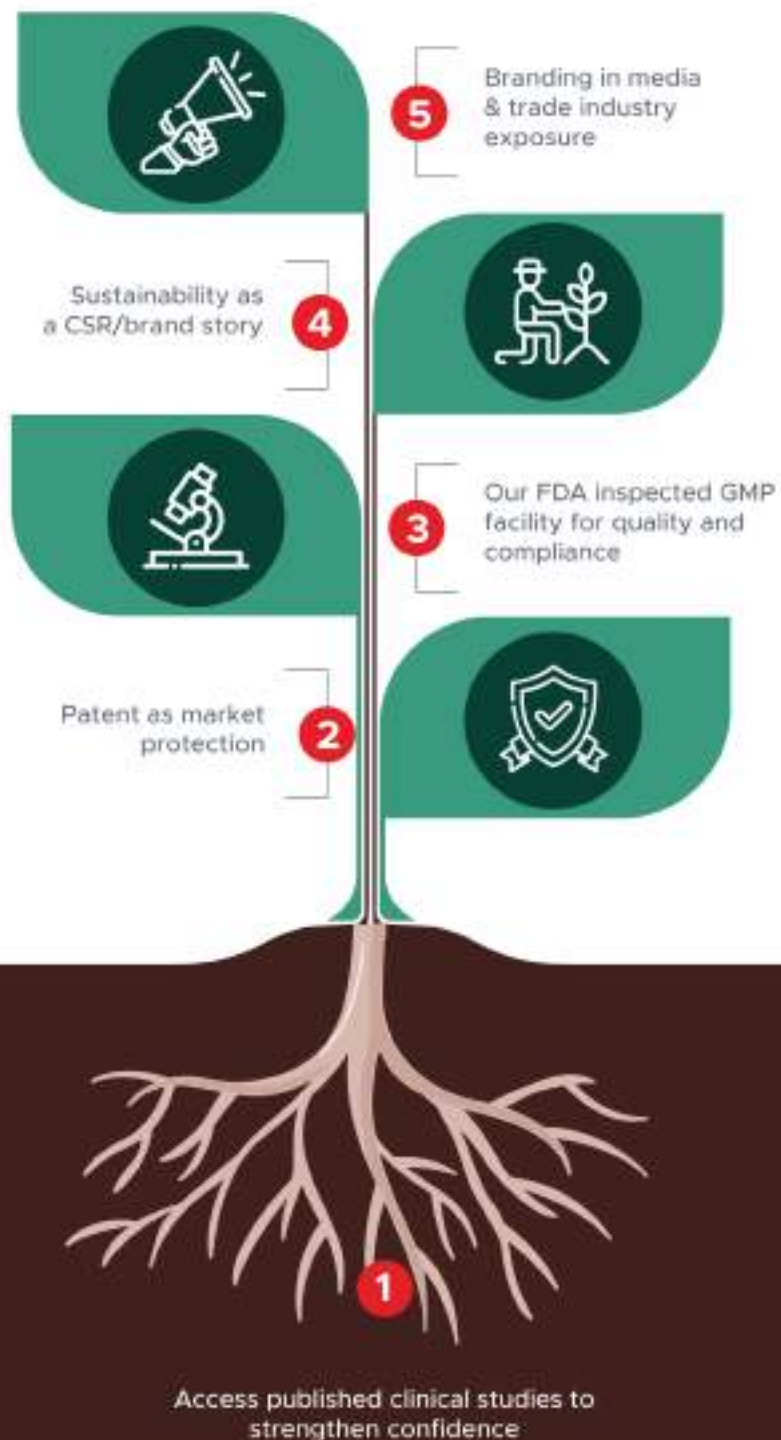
5
Branding in media & trade industry exposure

Sustainability as a CSR/brand story
4

3
Our FDA inspected GMP facility for quality and compliance

Patent as market protection
2

1

Access published clinical studies to strengthen confidence